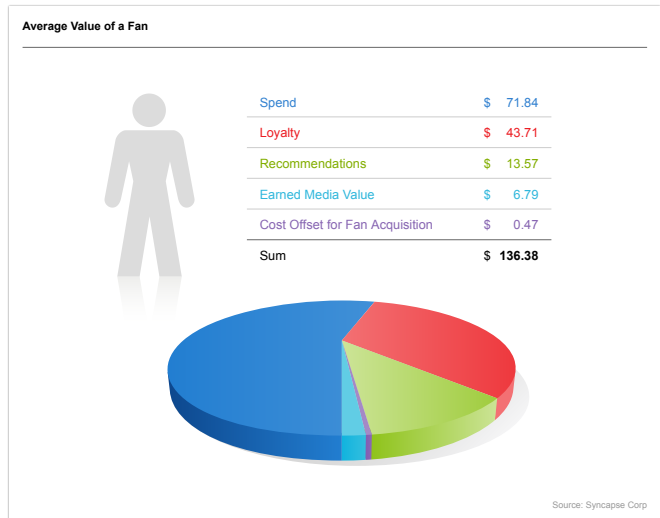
Average Value of a Fan

| | |
|---|---|
| Spend | $ 71.84 |
| Loyalty | $ 43.71 |
| Recommendations | $ 13.57 |
| Earned Media Value | $ 6.79 |
| Cost Offset for Fan Acquisition | $ 0.47 |
| Sum | $ 136.38 |

Source: Syncapse Corp